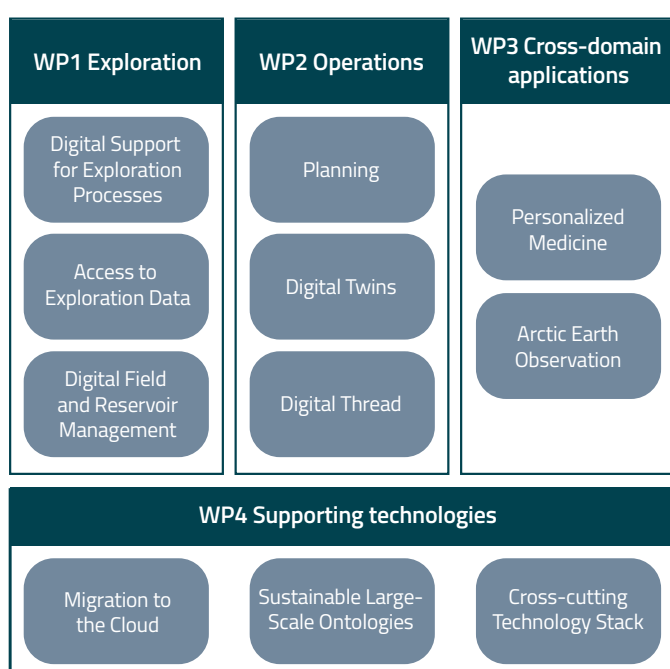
WP1 Exploration

Digital Support for Exploration Processes

Access to Exploration Data

Digital Field and Reservoir Management

WP2 Operations

Planning

Digital Twins

Digital Thread

WP3 Cross-domain applications

Personalized Medicine

Arctic Earth Observation

WP4 Supporting technologies

Migration to the Cloud

Sustainable Large-Scale Ontologies

Cross-cutting Technology Stack